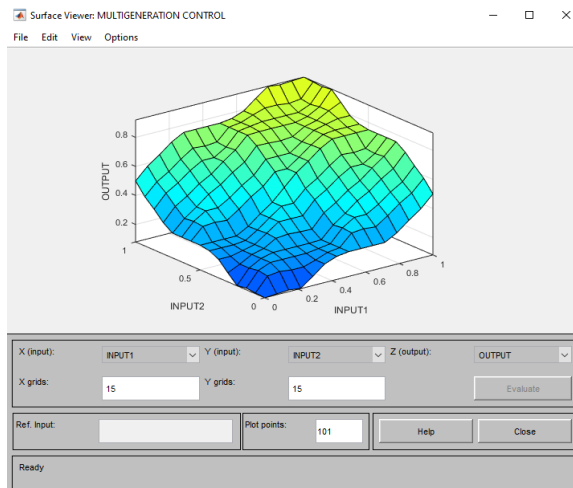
Surface Viewer: MULTIGENERATION CONTROL

File Edit View Options

0.8
0.6
0.4
0.2
OUTPUT

1
0.5
0
INPUT2

0
0.2
0.4
0.6
0.8
1
INPUT1

X (input): INPUT1
Y (input): INPUT2
Z (output): OUTPUT
X grids: 15
Y grids: 15
Evaluate
Ref. Input:
Plot points: 101
Help
Close
Ready